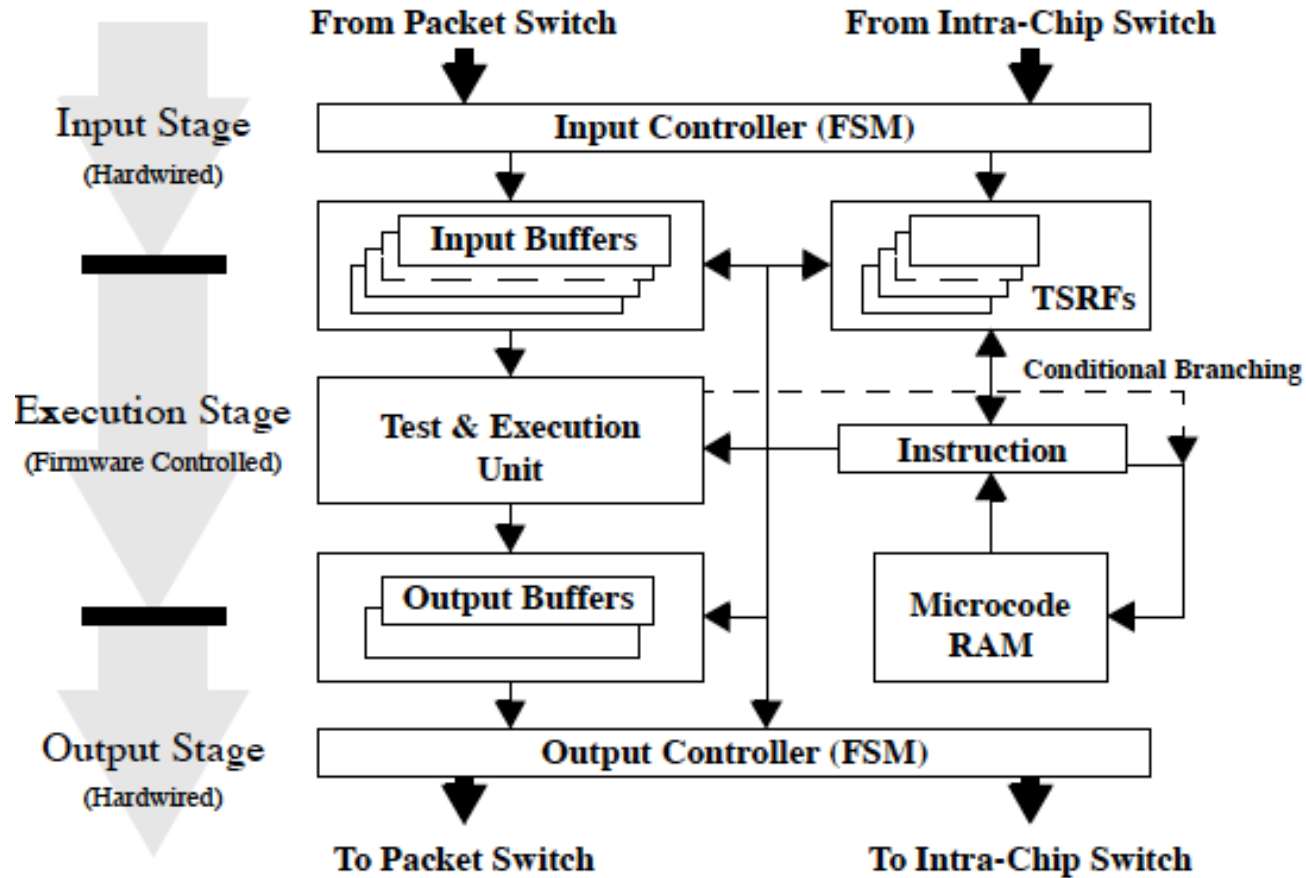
From Packet Switch
From Intra-Chip Switch
Input Stage
(Hardwired)
Input Controller (FSM)
Input Buffers
TSRFs
Conditional Branching
Execution Stage
(Firmware Controlled)
Test & Execution Unit
Instruction
Output Buffers
Microcode RAM
Output Stage
(Hardwired)
Output Controller (FSM)
To Packet Switch
To Intra-Chip Switch